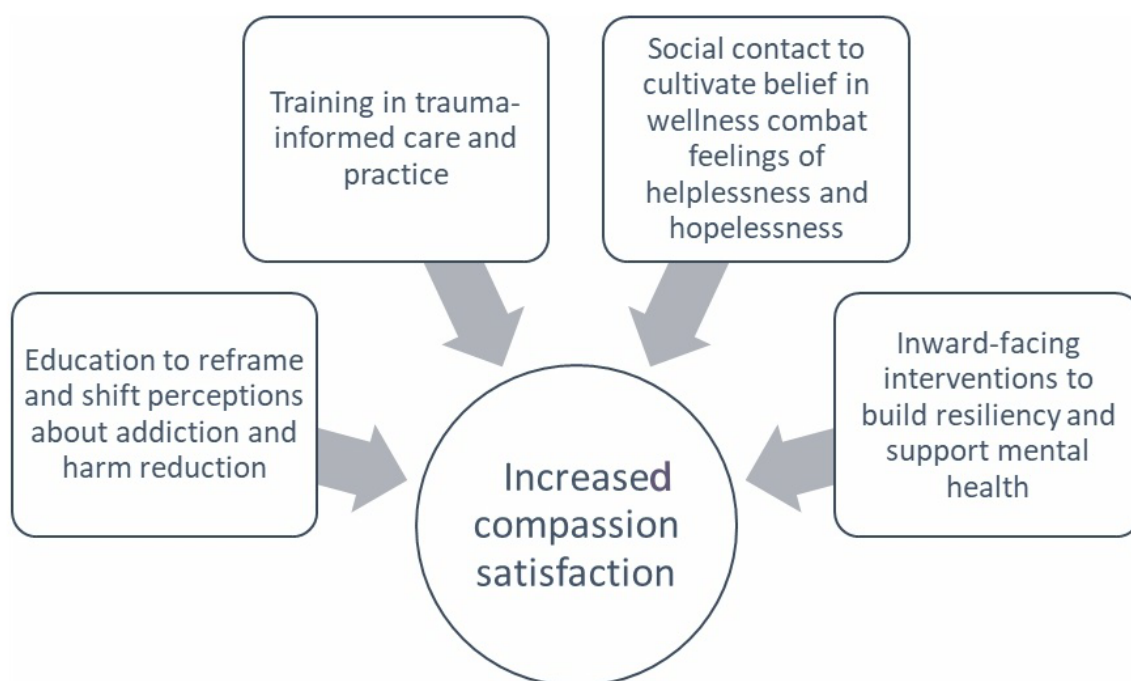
Training in trauma-informed care and practice

Social contact to cultivate belief in wellness combat feelings of helplessness and hopelessness

Education to reframe and shift perceptions about addiction and harm reduction

Increased compassion satisfaction

Inward-facing interventions to build resiliency and support mental health